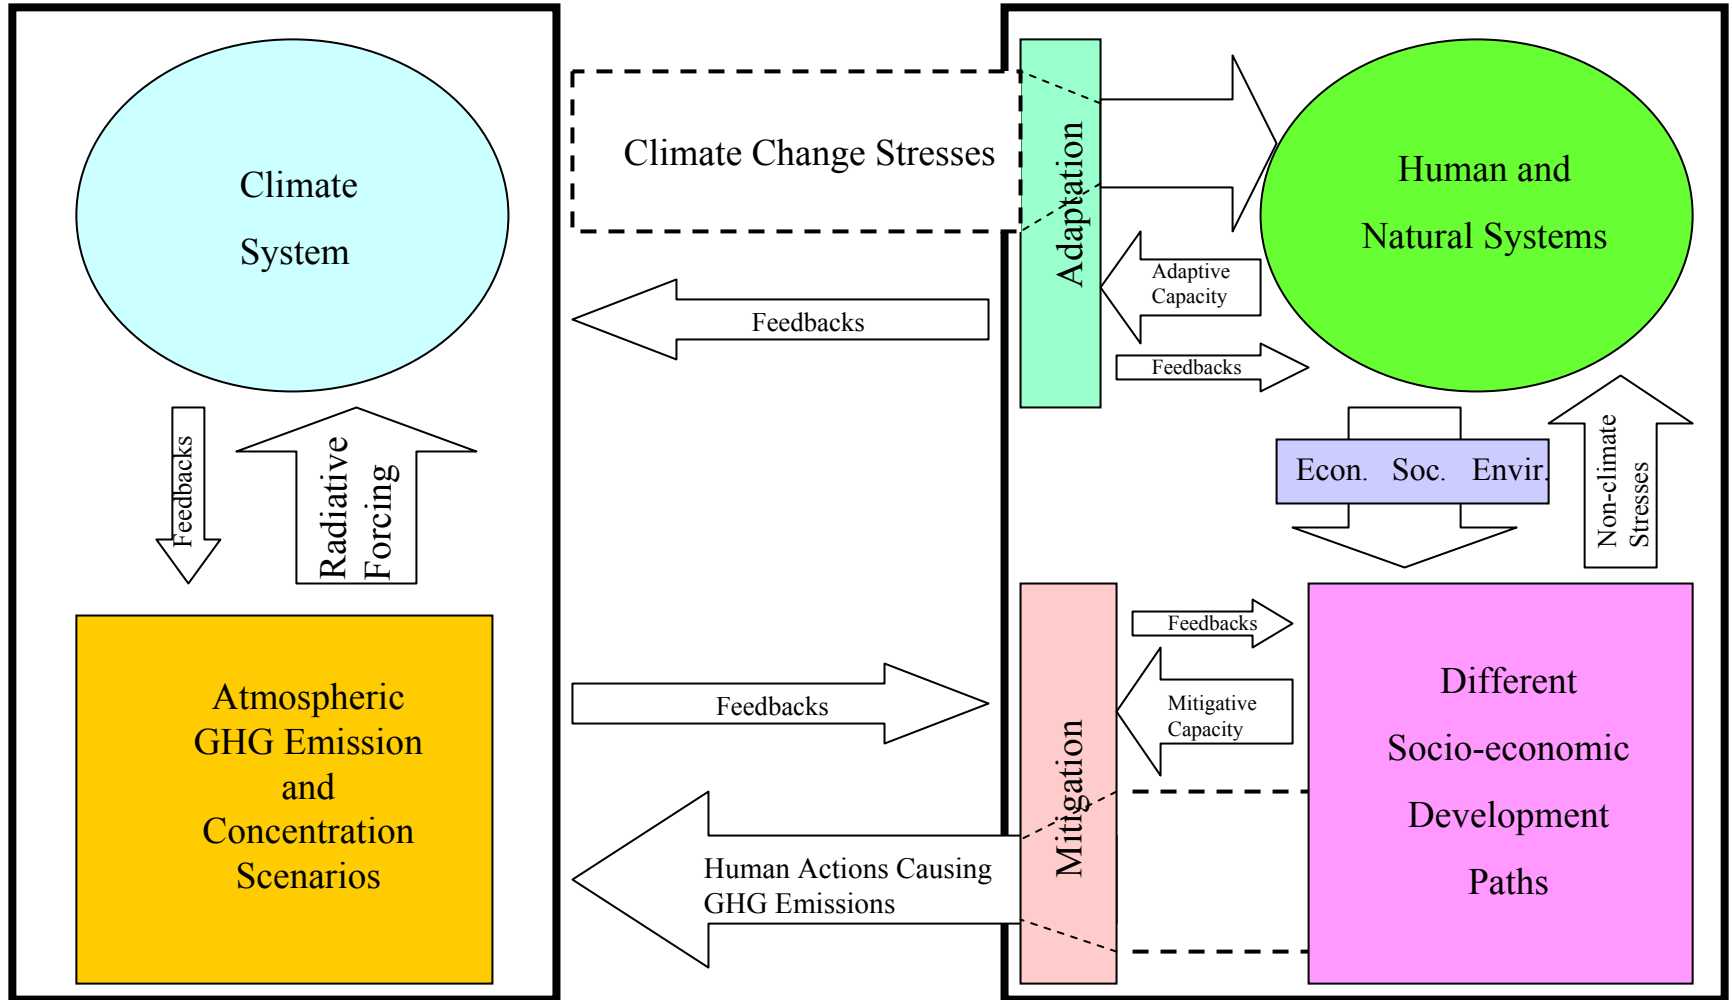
Climate System

Climate Change Stresses

Adaptation

Human and Natural Systems

Adaptive Capacity

Feedbacks

Feedbacks

Feedbacks

Radiative Forcing

Econ. Soc. Envir.

Non-climate Stresses

Atmospheric GHG Emission and Concentration Scenarios

Feedbacks

Feedbacks

Mitigative Capacity

Mitigation

Different Socio-economic Development Paths

Human Actions Causing GHG Emissions